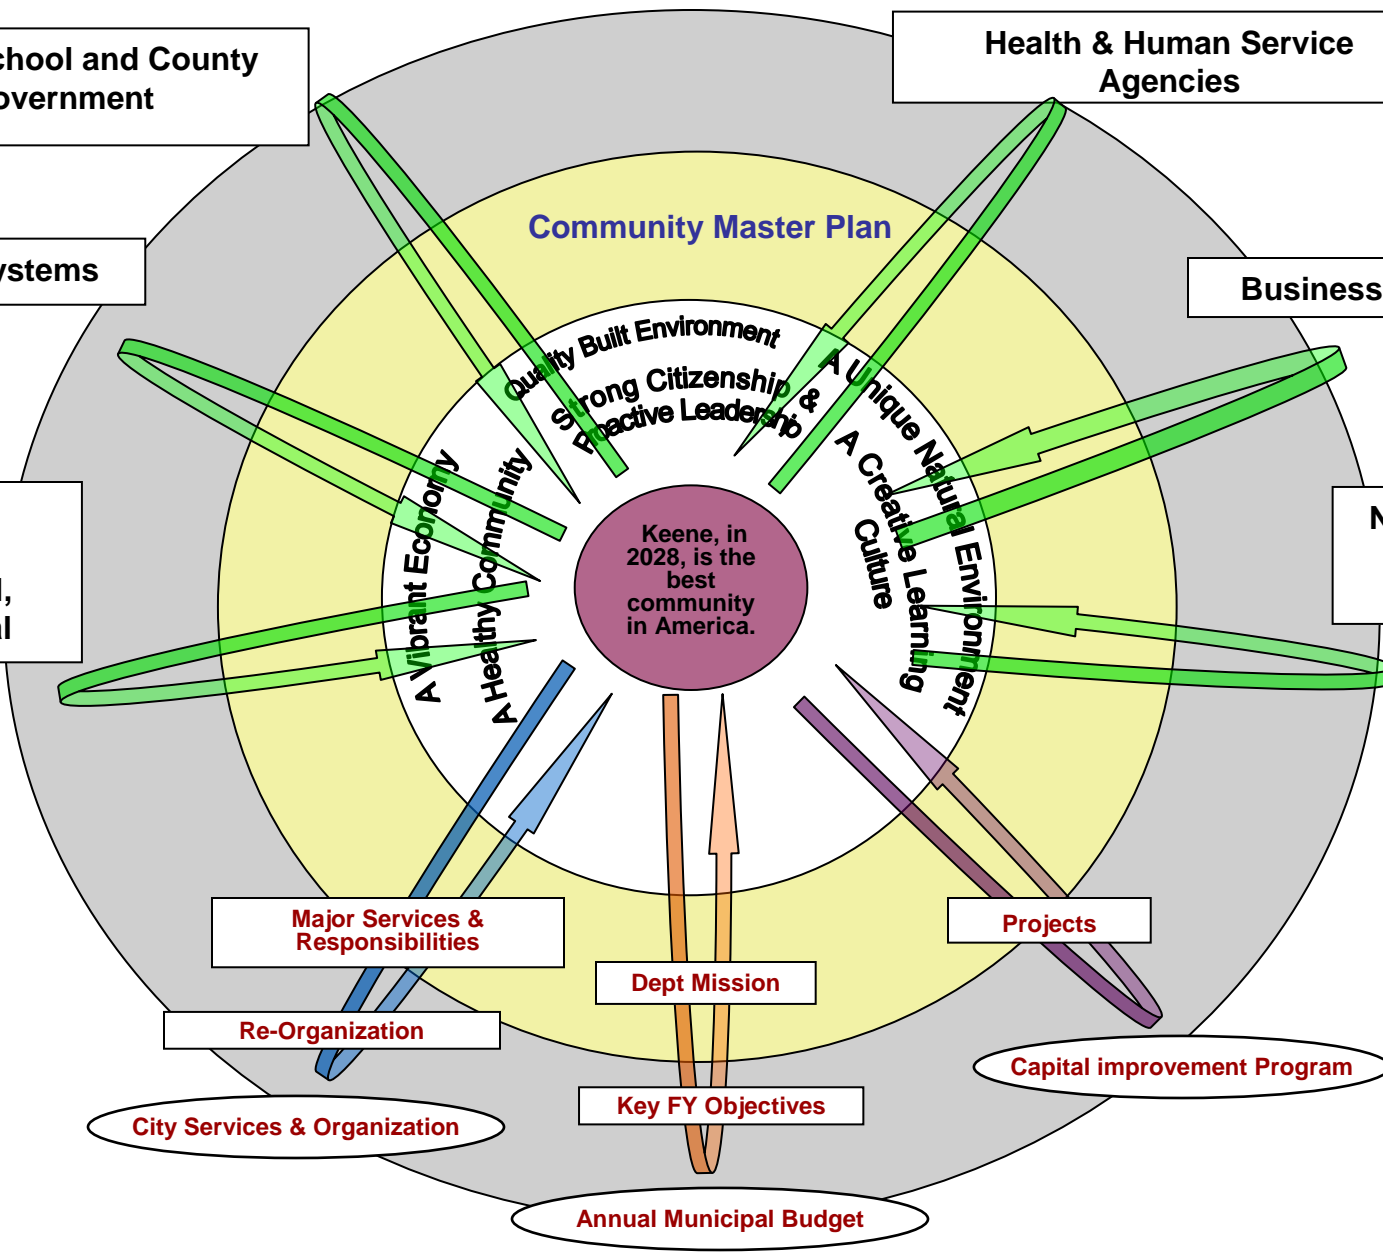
chool and County
overnment

Health & Human Service Agencies

ystems

Business

N

l,
al

Community Master Plan

Quality Built Environment

Strong Citizenship & Proactive Leadership

A Unique Natural Environment

A Creative Learning Culture

A Vibrant Economy

A Healthy Community

Keene, in 2028, is the best community in America.

Major Services & Responsibilities

Re-Organization

City Services & Organization

Dept Mission

Key FY Objectives

Annual Municipal Budget

Projects

Capital improvement Program